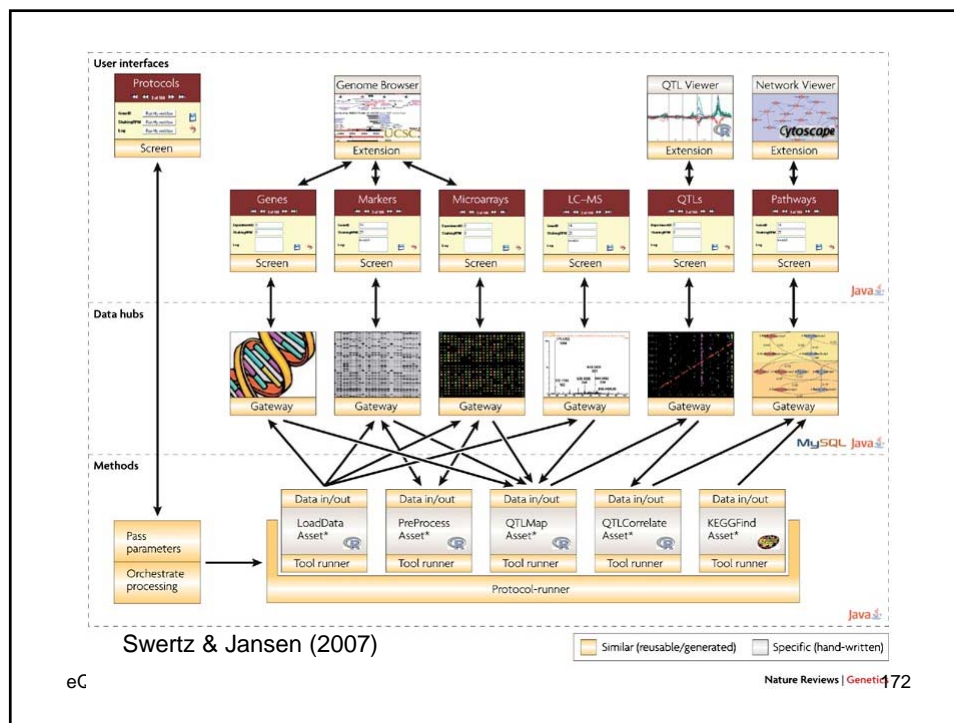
User interfaces

Protocols

Screen

Genome Browser

UCSC

Extension

QTL Viewer

Extension

Network Viewer

Cytoscape

Extension

Genes

Screen

Markers

Screen

Microarrays

Screen

LC–MS

Screen

QTLs

Screen

Pathways

Screen

Java

Data hubs

Gateway

Gateway

Gateway

Gateway

Gateway

Gateway

MySQL Java

Methods

Data in/out

LoadData Asset*

Tool runner

Data in/out

PreProcess Asset*

Tool runner

Data in/out

QTLMap Asset*

Tool runner

Data in/out

QTLCorrelate Asset*

Tool runner

Data in/out

KEGGFind Asset*

Tool runner

Pass parameters

Orchestrate processing

Protocol-runner

Java

Swertz & Jansen (2007)

Similar (reusable/generated)

Specific (hand-written)

eC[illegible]

Nature Reviews | Genetic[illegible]

172